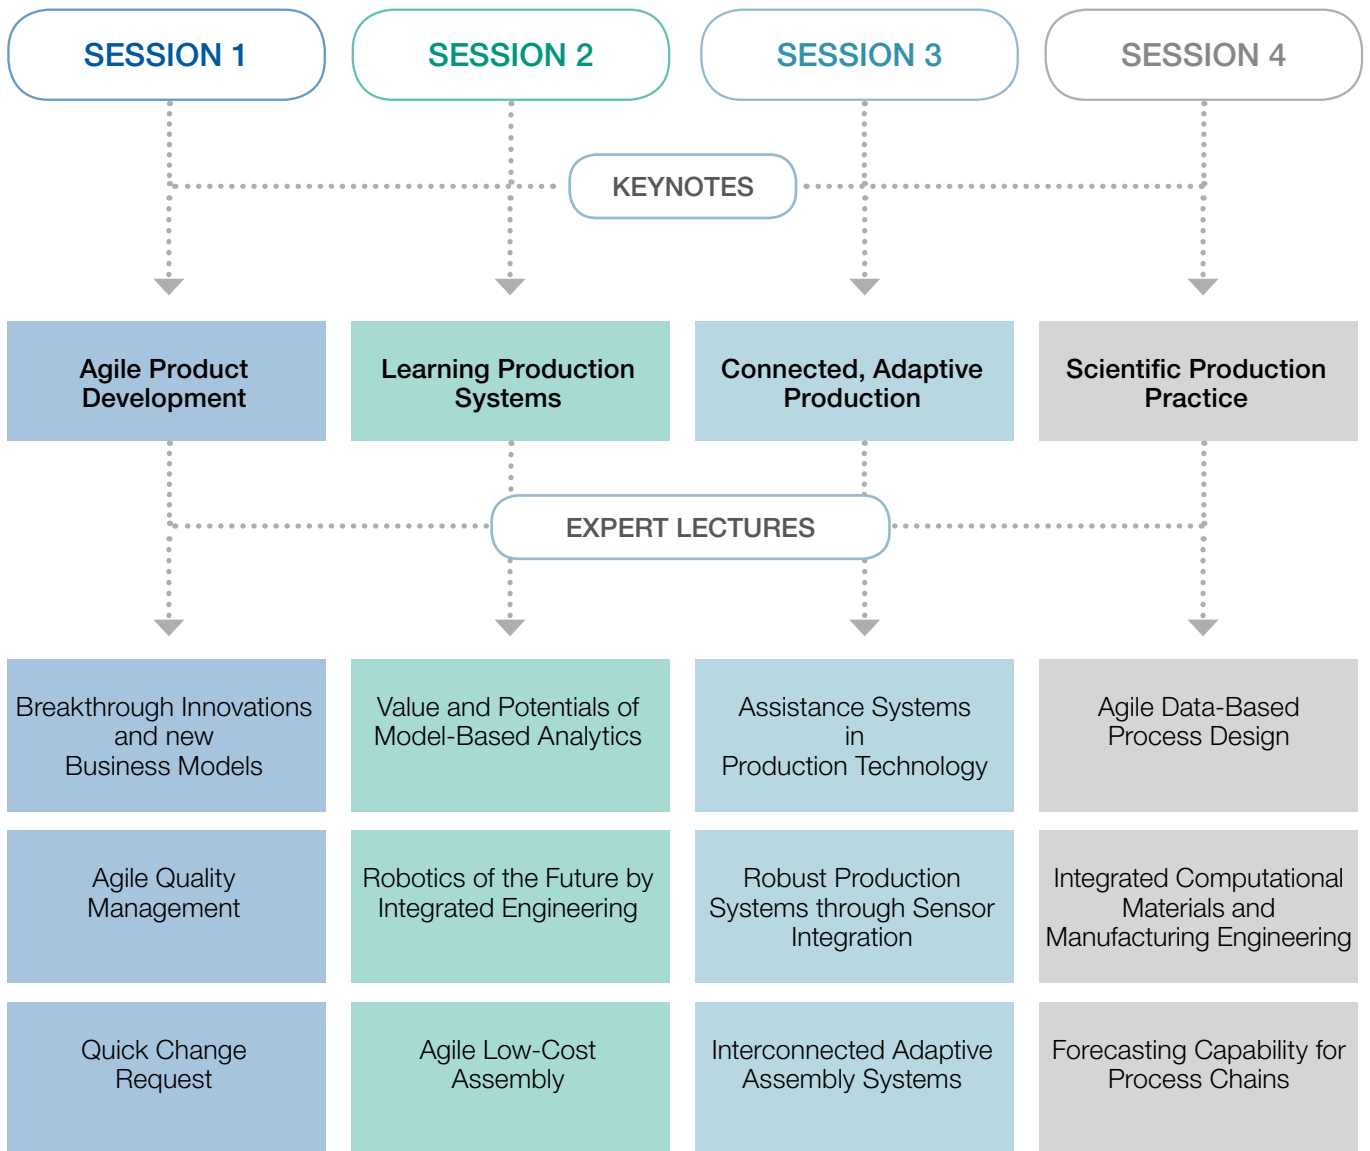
SESSION 1

SESSION 2

SESSION 3

SESSION 4

KEYNOTES

Agile Product Development

Learning Production Systems

Connected, Adaptive Production

Scientific Production Practice

EXPERT LECTURES

Breakthrough Innovations and new Business Models

Value and Potentials of Model-Based Analytics

Assistance Systems in Production Technology

Agile Data-Based Process Design

Agile Quality Management

Robotics of the Future by Integrated Engineering

Robust Production Systems through Sensor Integration

Integrated Computational Materials and Manufacturing Engineering

Quick Change Request

Agile Low-Cost Assembly

Interconnected Adaptive Assembly Systems

Forecasting Capability for Process Chains